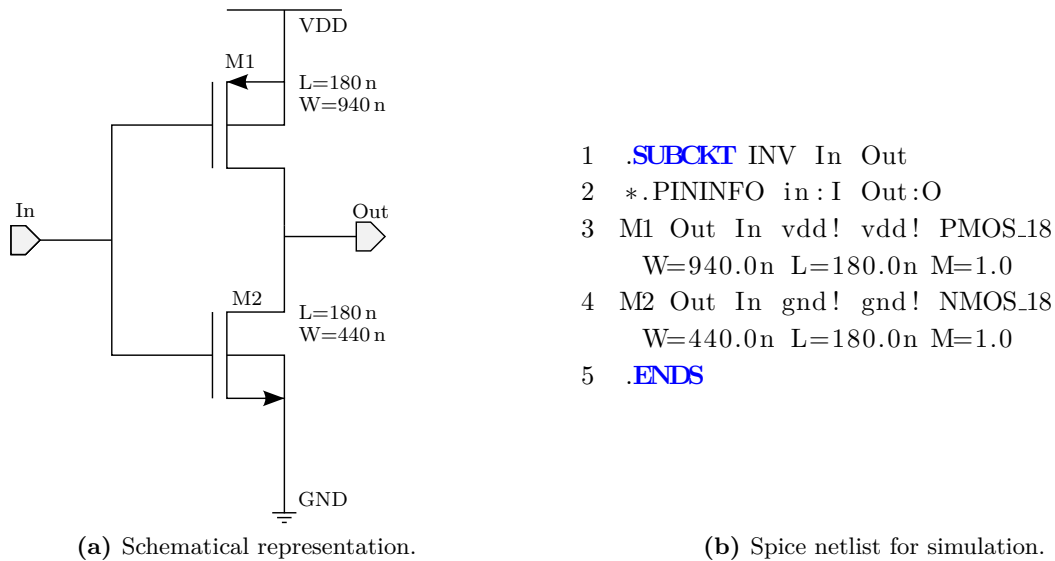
VDD
M1
L=180 n
W=940 n
In
Out
M2
L=180 n
W=440 n
GND
(a) Schematical representation.

1 .SUBCKT INV In Out
2 *.PININFO in:I Out:O
3 M1 Out In vdd! vdd! PMOS_18 W=940.0n L=180.0n M=1.0
4 M2 Out In gnd! gnd! NMOS_18 W=440.0n L=180.0n M=1.0
5 .ENDS

(b) Spice netlist for simulation.